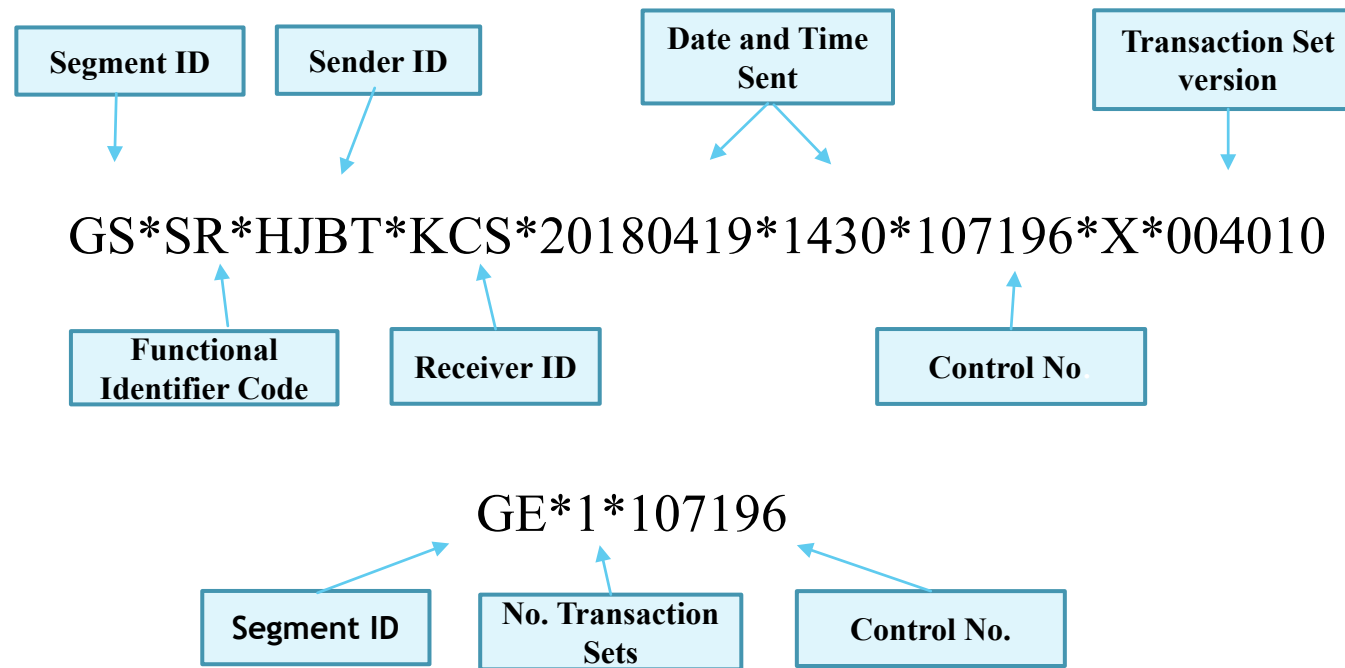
Segment ID

Sender ID

Date and Time Sent

Transaction Set version

GS*SR*HJBT*KCS*20180419*1430*107196*X*004010

Functional Identifier Code

Receiver ID

Control No.

GE*1*107196

Segment ID

No. Transaction Sets

Control No.